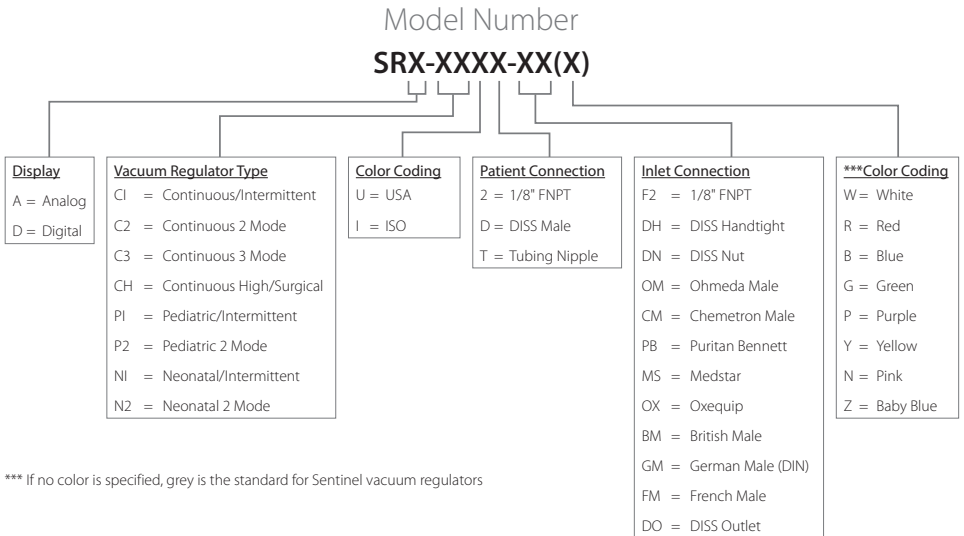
Model Number

SRX-XXXX-XX(X)

Display
A = Analog
D = Digital

Vacuum Regulator Type
CI = Continuous/Intermittent
C2 = Continuous 2 Mode
C3 = Continuous 3 Mode
CH = Continuous High/Surgical
PI = Pediatric/Intermittent
P2 = Pediatric 2 Mode
NI = Neonatal/Intermittent
N2 = Neonatal 2 Mode

Color Coding
U = USA
I = ISO

Patient Connection
2 = 1/8" FNPT
D = DISS Male
T = Tubing Nipple

Inlet Connection
F2 = 1/8" FNPT
DH = DISS Handtight
DN = DISS Nut
OM = Ohmeda Male
CM = Chemetron Male
PB = Puritan Bennett
MS = Medstar
OX = Oxequip
BM = British Male
GM = German Male (DIN)
FM = French Male
DO = DISS Outlet

***Color Coding
W = White
R = Red
B = Blue
G = Green
P = Purple
Y = Yellow
N = Pink
Z = Baby Blue

*** If no color is specified, grey is the standard for Sentinel vacuum regulators